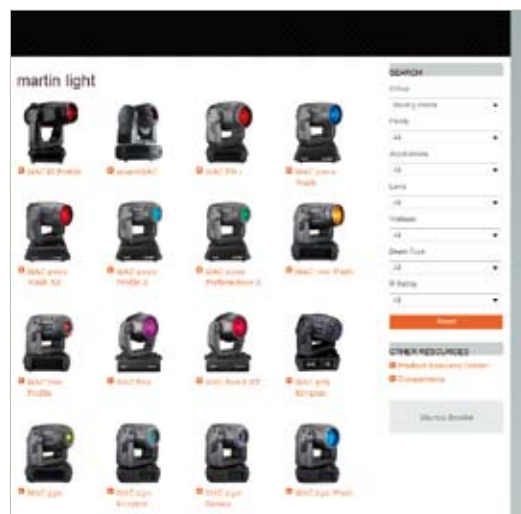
martin light

MAC III Profile
smartMAC
MAC 101 i
MAC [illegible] Wash

MAC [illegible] Wash XB
MAC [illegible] Profile II
MAC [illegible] Performance II
MAC 700 Wash

MAC 700 Profile
MAC Bee
MAC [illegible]
MAC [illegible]

MAC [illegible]
MAC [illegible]
MAC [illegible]
MAC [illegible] Wash

SEARCH
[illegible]
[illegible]
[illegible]
All
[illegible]
All
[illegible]
All
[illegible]
All
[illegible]
All
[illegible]
All
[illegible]
All
Reset

OTHER RESOURCES
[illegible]
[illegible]

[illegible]